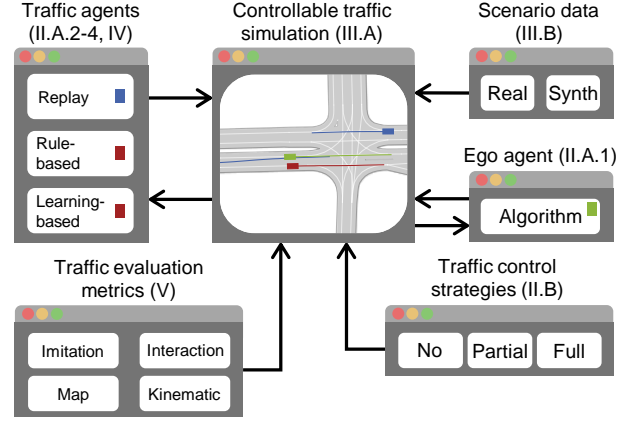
Traffic agents (II.A.2-4, IV)

Replay

Rule-based

Learning-based

Controllable traffic simulation (III.A)

Scenario data (III.B)

Real

Synth

Ego agent (II.A.1)

Algorithm

Traffic evaluation metrics (V)

Imitation

Interaction

Map

Kinematic

Traffic control strategies (II.B)

No

Partial

Full